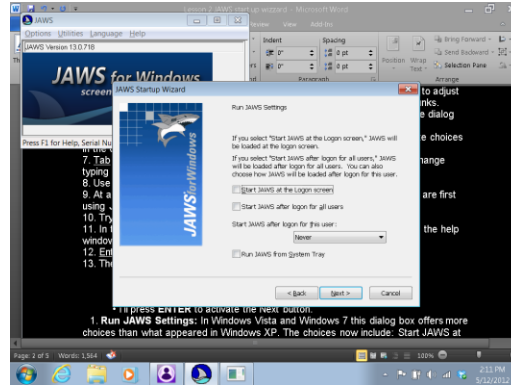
JAWS
Options Utilities Language Help
JAWS Version 13.0.718
JAWS for Windows
screen
Press F1 for Help, Serial Nu
Lesson 2 JAWS start up wizard - Microsoft Word
Review View Add-Ins
Indent
Spacing
0"
0 pt
0"
0 pt
Paragraph
Position Wrap Text
Bring Forward
Send Backward
Selection Pane
Arrange
JAWS Startup Wizard
JAWS for Windows
Run JAWS Settings
If you select "Start JAWS at the Logon screen," JAWS will be loaded at the logon screen.
If you select "Start JAWS after logon for all users," JAWS will be loaded after logon for all users. You can also choose to Start JAWS after logon for this user.
Start JAWS at the Logon screen
Start JAWS after logon for all users
Start JAWS after logon for this user:
Never
Run JAWS from System Tray
< Back
Next >
Cancel
up to adjust
nks.
e dialog
e choices
hange
are first
the help
7. Tab
typing
8. Use
9. At a
using
10. Try
11. In t
window
12. Ent
13. The
ll press ENTER to activate the Next button.
1. Run JAWS Settings: In Windows Vista and Windows 7 this dialog box offers more choices than what appeared in Windows XP. The choices now include: Start JAWS at
Page: 2 of 5 Words: 1,564
100%
2:11 PM
5/12/2012